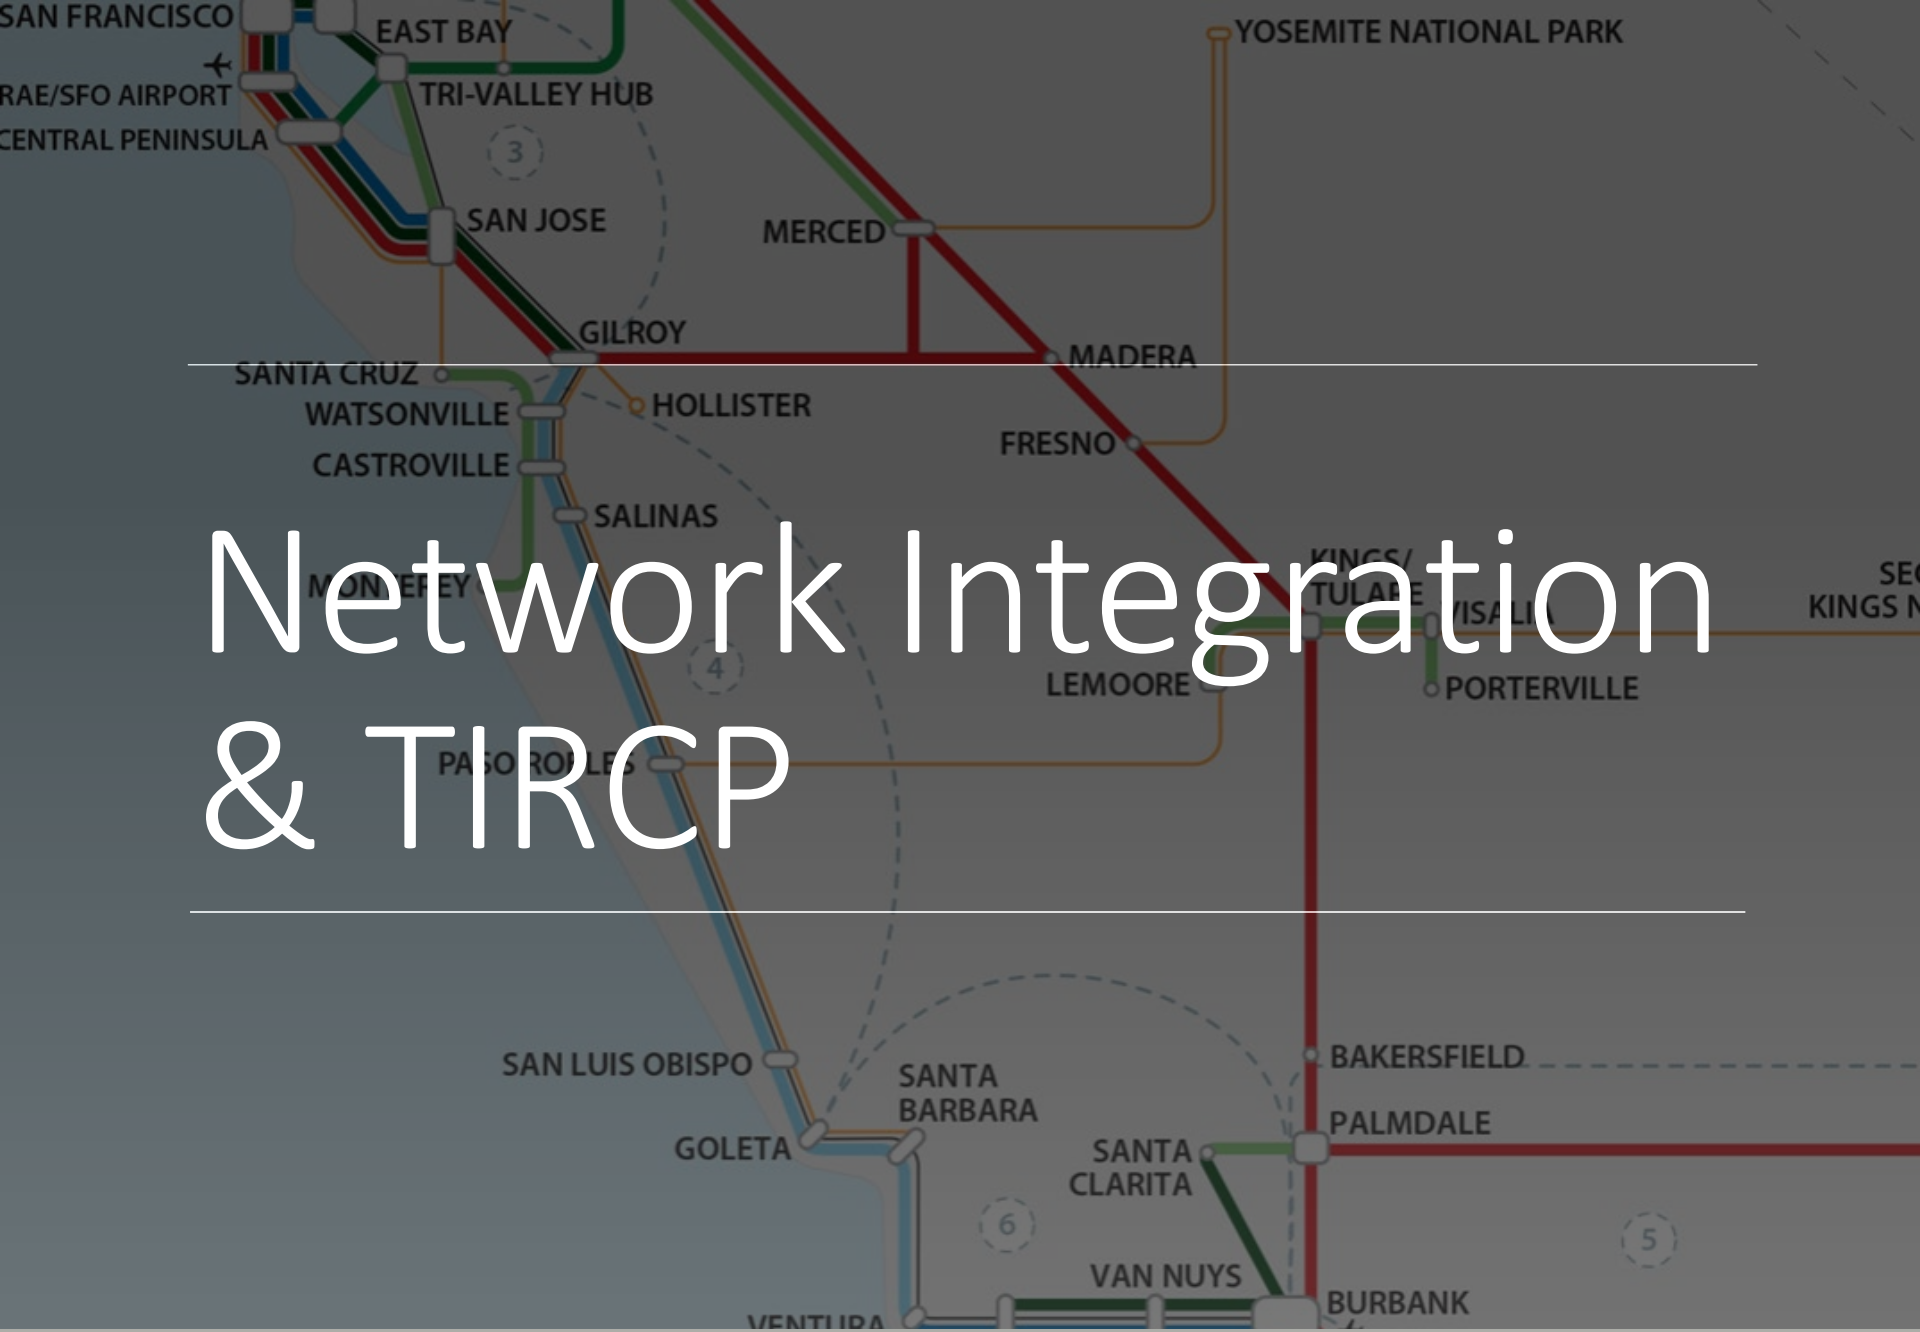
Network Integration & TIRCP

SAN FRANCISCO
EAST BAY
YOSEMITE NATIONAL PARK
RAE/SFO AIRPORT
TRI-VALLEY HUB
CENTRAL PENINSULA
3
SAN JOSE
MERCED
GILROY
SANTA CRUZ
MADERA
WATSONVILLE
HOLLISTER
CASTROVILLE
FRESNO
SALINAS
MONTEREY
KINGS/ TULARE
VISALIA
SE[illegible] KINGS N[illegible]
4
LEMOORE
PORTERVILLE
PASO ROBLES
SAN LUIS OBISPO
SANTA BARBARA
BAKERSFIELD
GOLETA
PALMDALE
SANTA CLARITA
6
5
VAN NUYS
BURBANK
VENTURA